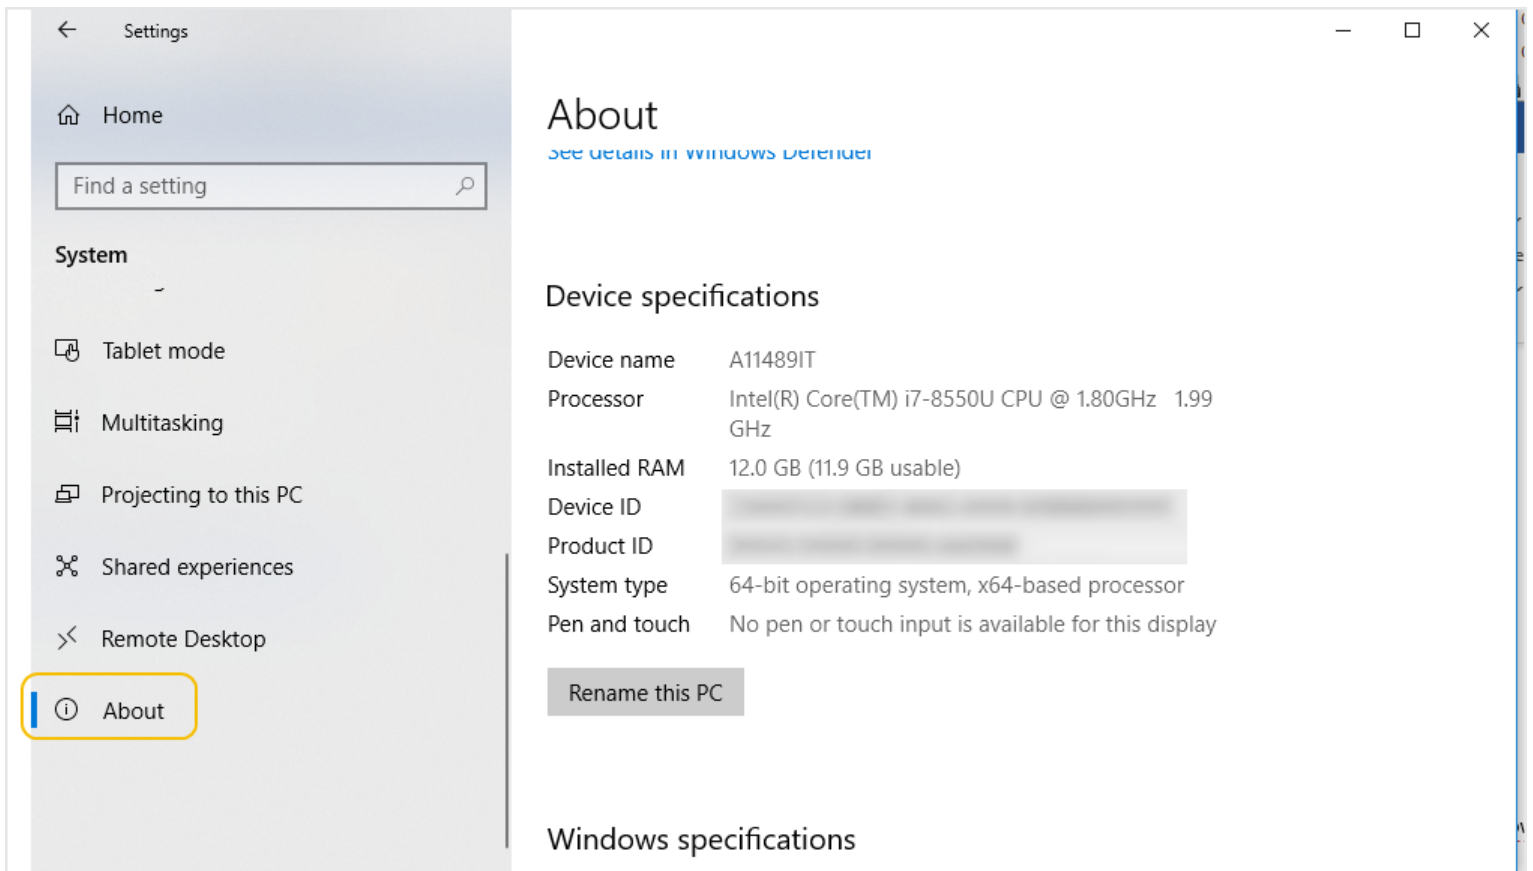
Settings

Home

Find a setting

System

Tablet mode

Multitasking

Projecting to this PC

Shared experiences

Remote Desktop

About

About

See details in Windows Defender

Device specifications

| Device name | A11489IT |
|---|---|
| Processor | Intel(R) Core(TM) i7-8550U CPU @ 1.80GHz 1.99 GHz |
| Installed RAM | 12.0 GB (11.9 GB usable) |
| Device ID | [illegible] |
| Product ID | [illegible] |
| System type | 64-bit operating system, x64-based processor |
| Pen and touch | No pen or touch input is available for this display |

Rename this PC

Windows specifications